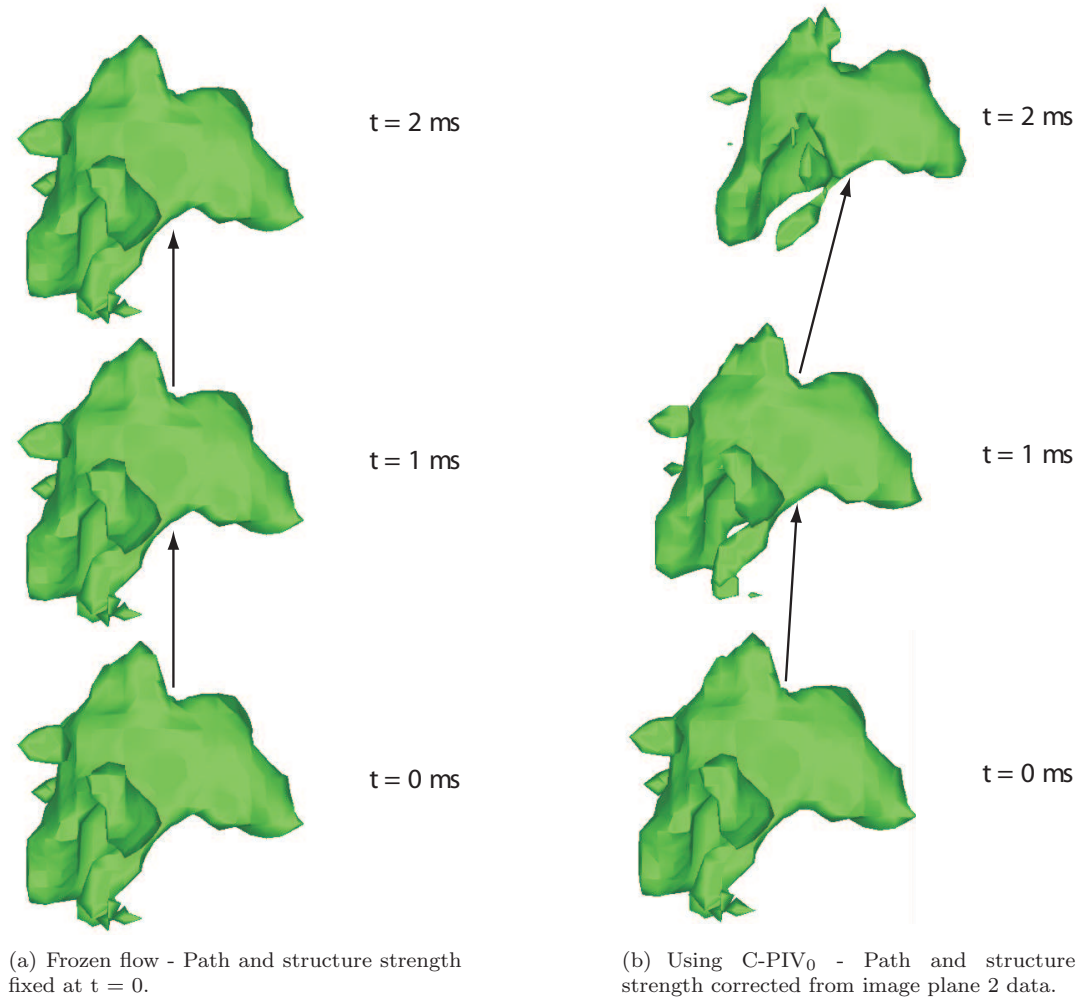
t = 2 ms

t = 1 ms

t = 0 ms

t = 2 ms

t = 1 ms

t = 0 ms

(a) Frozen flow - Path and structure strength fixed at t = 0.

(b) Using C-PIV$_0$ - Path and structure strength corrected from image plane 2 data.